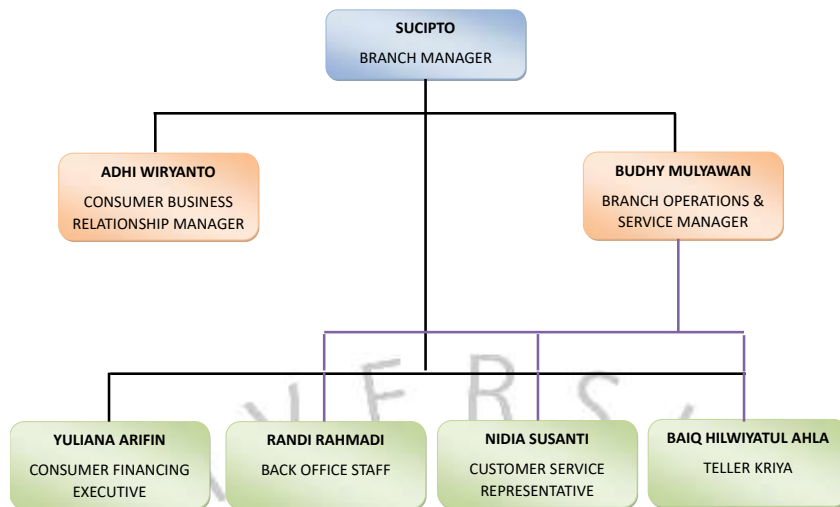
SUCIPTO
BRANCH MANAGER

ADHI WIRYANTO
CONSUMER BUSINESS RELATIONSHIP MANAGER

BUDHY MULYAWAN
BRANCH OPERATIONS & SERVICE MANAGER

YULIANA ARIFIN
CONSUMER FINANCING EXECUTIVE

RANDI RAHMADI
BACK OFFICE STAFF

NIDIA SUSANTI
CUSTOMER SERVICE REPRESENTATIVE

BAIQ HILWIYATUL AHLA
TELLER KRIYA

V E R S I